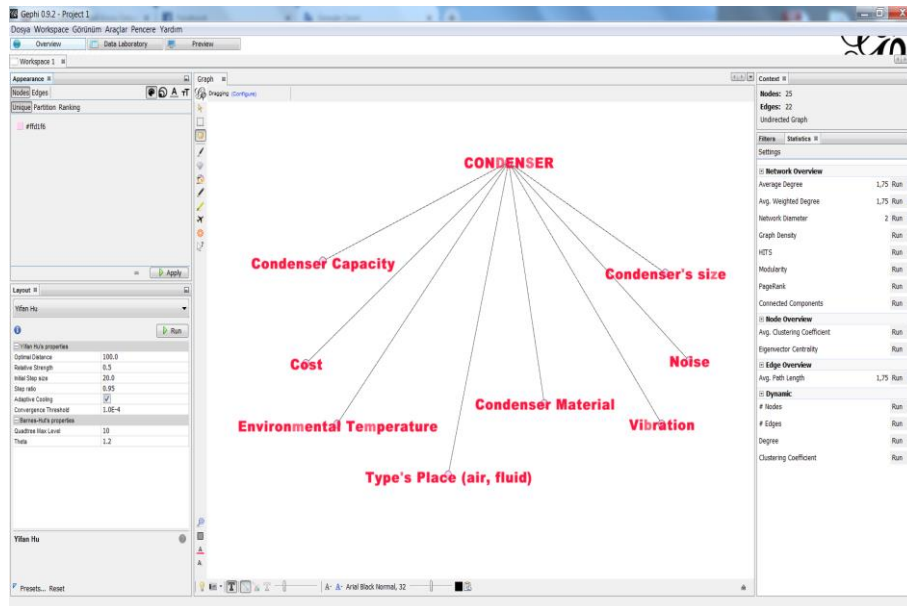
Gephi 0.9.2 - Project 1

Dosya Workspace Görünüm Araçlar Pencere Yardım

Overview Data Laboratory Preview

Workspace 1

Appearance
Nodes Edges
Unique Partition Ranking
#ffd1f6

Apply

Layout
Yifan Hu
Run

| Yifan Hu's properties | |
|---|---|
| Optimal Distance | 100.0 |
| Relative Strength | 0.5 |
| Initial Step size | 20.0 |
| Step ratio | 0.95 |
| Adaptive Cooling | ✓ |
| Convergence Threshold | 1.0E-4 |
| Barnes-Hut's properties | |
| Quadtree Max Level | 10 |
| Theta | 1.2 |

Yifan Hu

Presets... Reset

Graph
Dragging (Configure)

CONDENSER

Condenser Capacity

Condenser's size

Cost

Noise

Condenser Material

Environmental Temperature

Vibration

Type's Place (air, fluid)

A- A+ Arial Black Normal, 32

Context
Nodes: 25
Edges: 22
Undirected Graph

Filters Statistics
Settings

Network Overview
| | | |
|---|---|---|
| Average Degree | 1,75 | Run |
| Avg. Weighted Degree | 1,75 | Run |
| Network Diameter | 2 | Run |
| Graph Density | | Run |
| HITS | | Run |
| Modularity | | Run |
| PageRank | | Run |
| Connected Components | | Run |

Node Overview
| | | |
|---|---|---|
| Avg. Clustering Coefficient | | Run |
| Eigenvector Centrality | | Run |

Edge Overview
| | | |
|---|---|---|
| Avg. Path Length | 1,75 | Run |

Dynamic
| | | |
|---|---|---|
| # Nodes | | Run |
| # Edges | | Run |
| Degree | | Run |
| Clustering Coefficient | | Run |